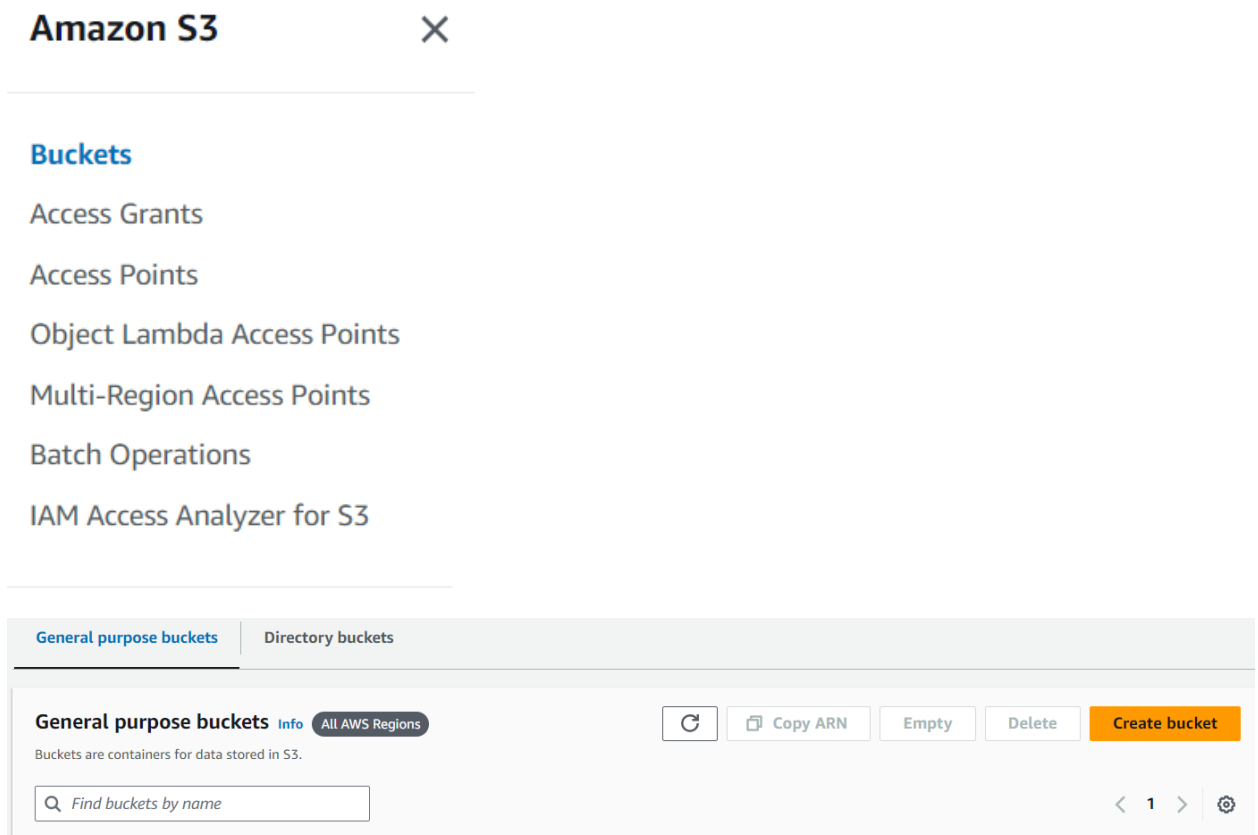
Amazon S3

Buckets
Access Grants
Access Points
Object Lambda Access Points
Multi-Region Access Points
Batch Operations
IAM Access Analyzer for S3

General purpose buckets | Directory buckets

General purpose buckets Info All AWS Regions
Buckets are containers for data stored in S3.

Copy ARN | Empty | Delete | Create bucket

Find buckets by name

1